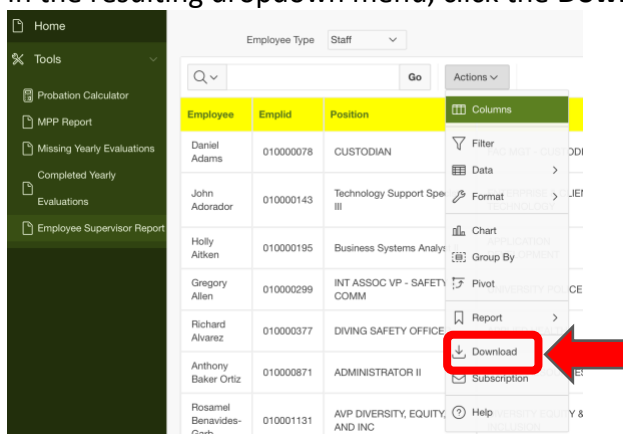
In the resulting dropdown menu, click the Down

Home

Tools

Probation Calculator

MPP Report

Missing Yearly Evaluations

Completed Yearly Evaluations

Employee Supervisor Report

Employee Type Staff

Go

Actions

| Employee | Emplid | Position |
|---|---|---|
| Daniel Adams | 010000078 | CUSTODIAN |
| John Adorador | 010000143 | Technology Support Spec III |
| Holly Aitken | 010000195 | Business Systems Analys |
| Gregory Allen | 010000299 | INT ASSOC VP - SAFETY COMM |
| Richard Alvarez | 010000377 | DIVING SAFETY OFFICE |
| Anthony Baker Ortiz | 010000871 | ADMINISTRATOR II |
| Rosamel Benavides-Garb | 010001131 | AVP DIVERSITY, EQUITY, AND INC |

Columns

Filter

Data

Format

Chart

Group By

Pivot

Report

Download

Subscription

Help